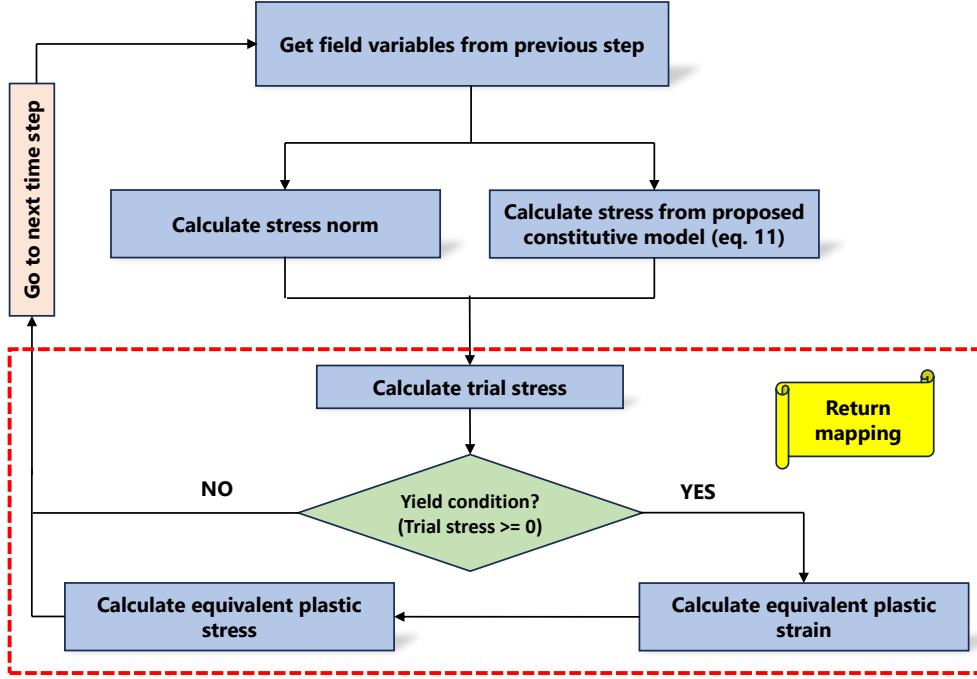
Get field variables from previous step

Go to next time step

Calculate stress norm

Calculate stress from proposed constitutive model (eq. 11)

Calculate trial stress

Return mapping

NO

Yield condition? (Trial stress >= 0)

YES

Calculate equivalent plastic stress

Calculate equivalent plastic strain